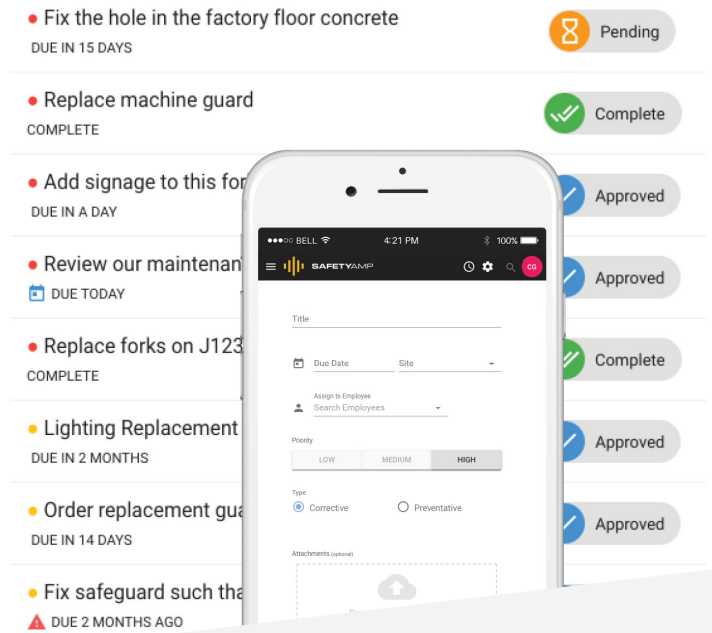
Fix the hole in the factory floor concrete
DUE IN 15 DAYS
Pending

Replace machine guard
COMPLETE
Complete

Add signage to this fo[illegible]
DUE IN A DAY
Approved

Review our maintenan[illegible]
DUE TODAY
Approved

Replace forks on J123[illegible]
COMPLETE
Complete

Lighting Replacement
DUE IN 2 MONTHS
Approved

Order replacement gua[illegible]
DUE IN 14 DAYS
Approved

Fix safeguard such tha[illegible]
DUE 2 MONTHS AGO

●●●○○ BELL 4:21 PM 100%
SAFETYAMP
CG

Title

Due Date
Site

Assign to Employee
Search Employees

Priority
LOW MEDIUM HIGH

Type
Corrective
Preventative

Attachments (optional)